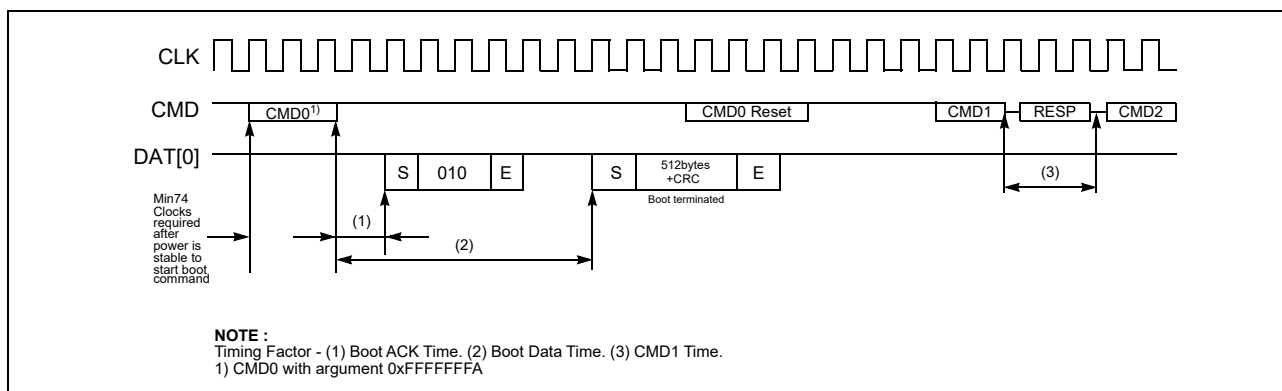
CLK

CMD

CMD0$^{1)}$

CMD0 Reset

CMD1

RESP

CMD2

DAT[0]

S

010

E

S

512bytes +CRC

E

Boot terminated

(3)

Min74 Clocks required after power is stable to start boot command

(1)

(2)

NOTE :
Timing Factor - (1) Boot ACK Time. (2) Boot Data Time. (3) CMD1 Time.
1) CMD0 with argument 0xFFFFFFFA